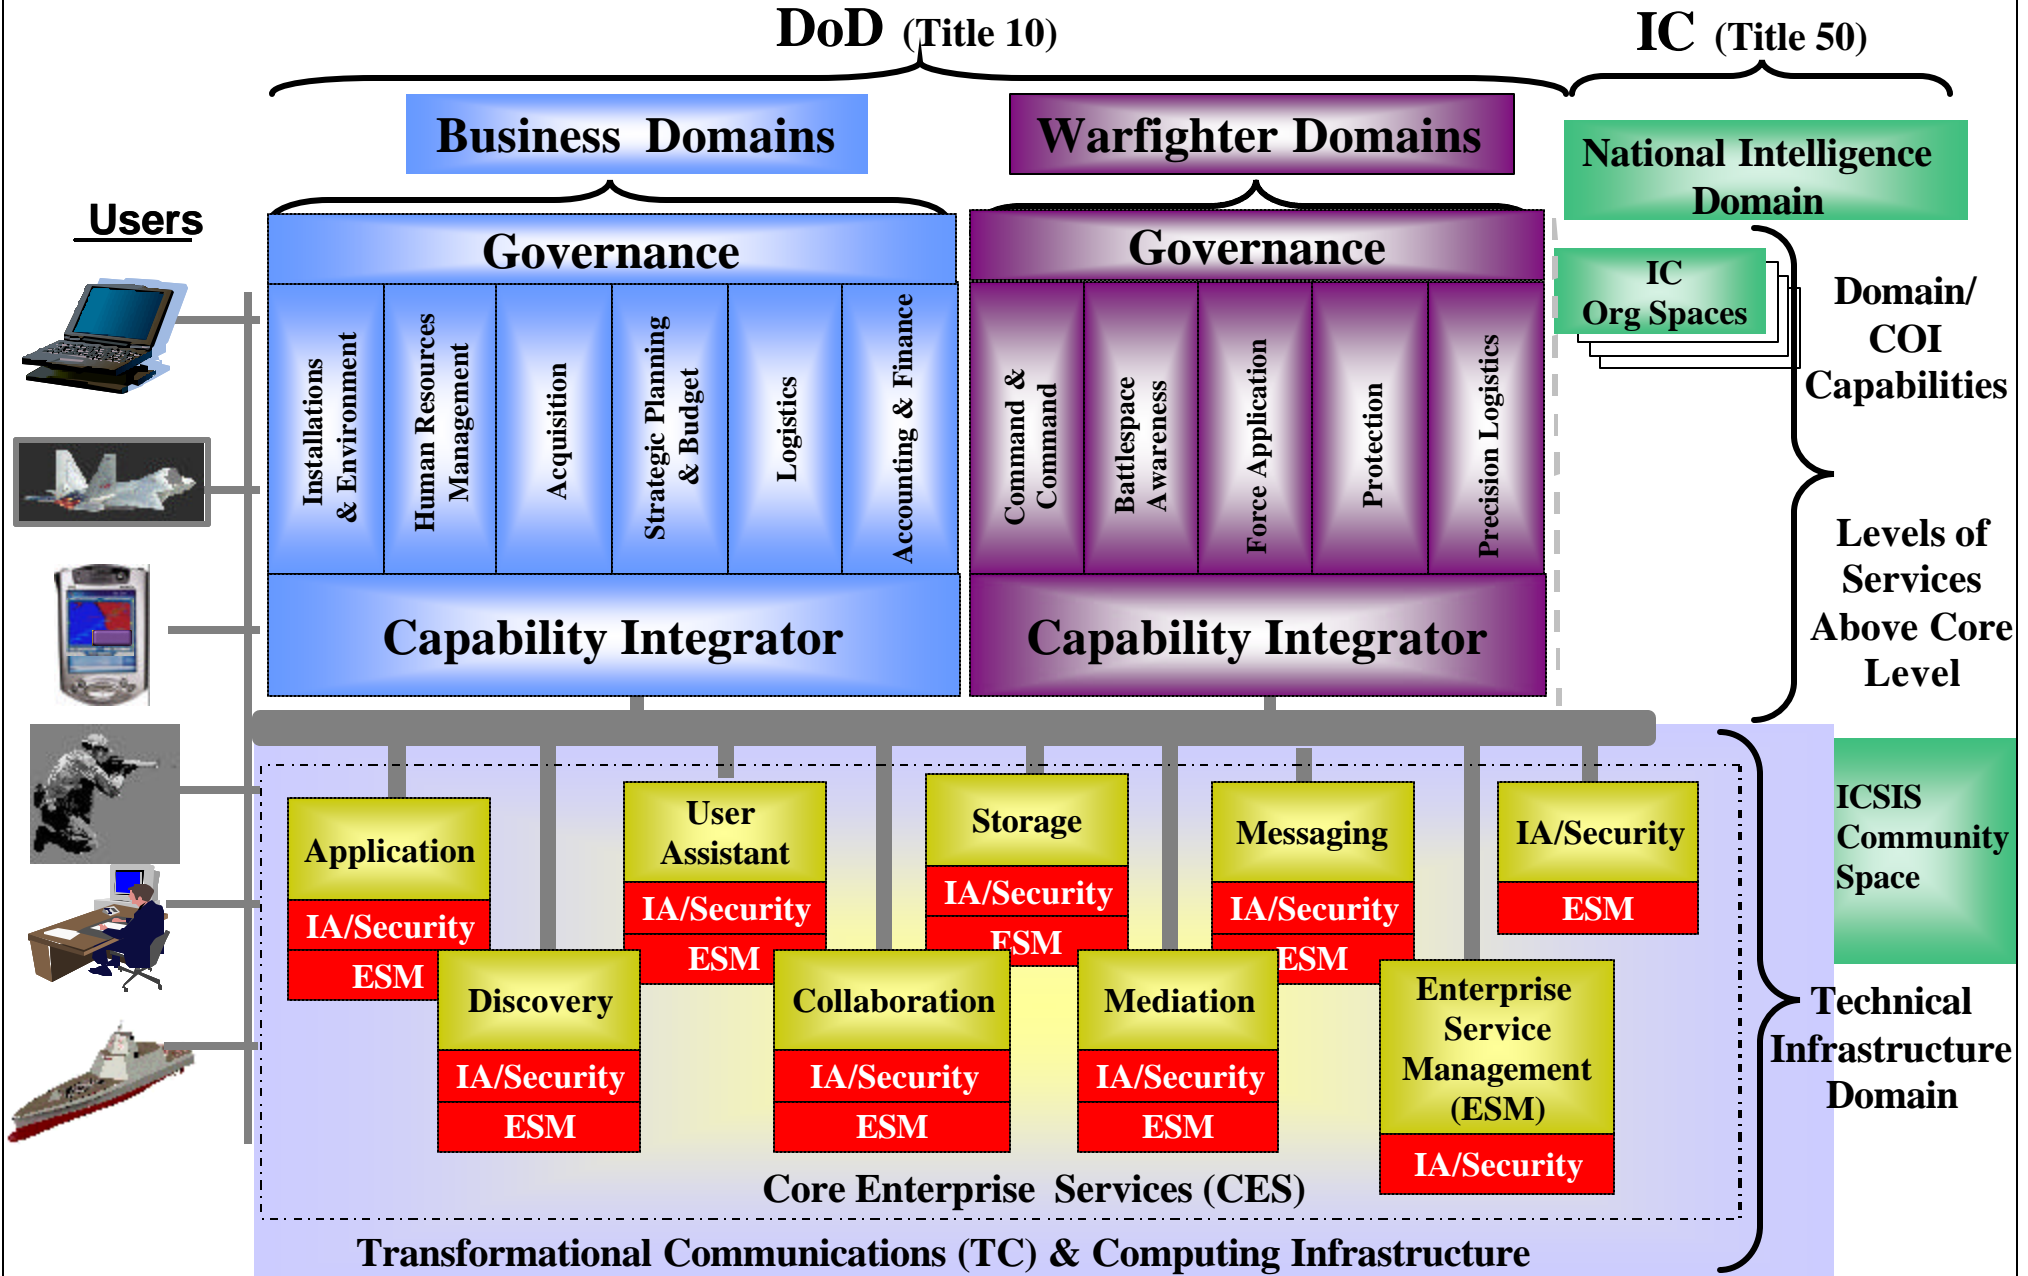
DoD (Title 10)

IC (Title 50)

Business Domains

Warfighter Domains

National Intelligence Domain

Users

Governance

Installations & Environment

Human Resources Management

Acquisition

Strategic Planning & Budget

Logistics

Accounting & Finance

Capability Integrator

Governance

Command & Command

Battlespace Awareness

Force Application

Protection

Precision Logistics

Capability Integrator

IC Org Spaces

Domain/ COI Capabilities

Levels of Services Above Core Level

ICSIS Community Space

Application

IA/Security

ESM

User Assistant

IA/Security

ESM

Storage

IA/Security

ESM

Messaging

IA/Security

ESM

IA/Security

ESM

Discovery

IA/Security

ESM

Collaboration

IA/Security

ESM

Mediation

IA/Security

ESM

Enterprise Service Management (ESM)

IA/Security

Technical Infrastructure Domain

Core Enterprise Services (CES)

Transformational Communications (TC) & Computing Infrastructure